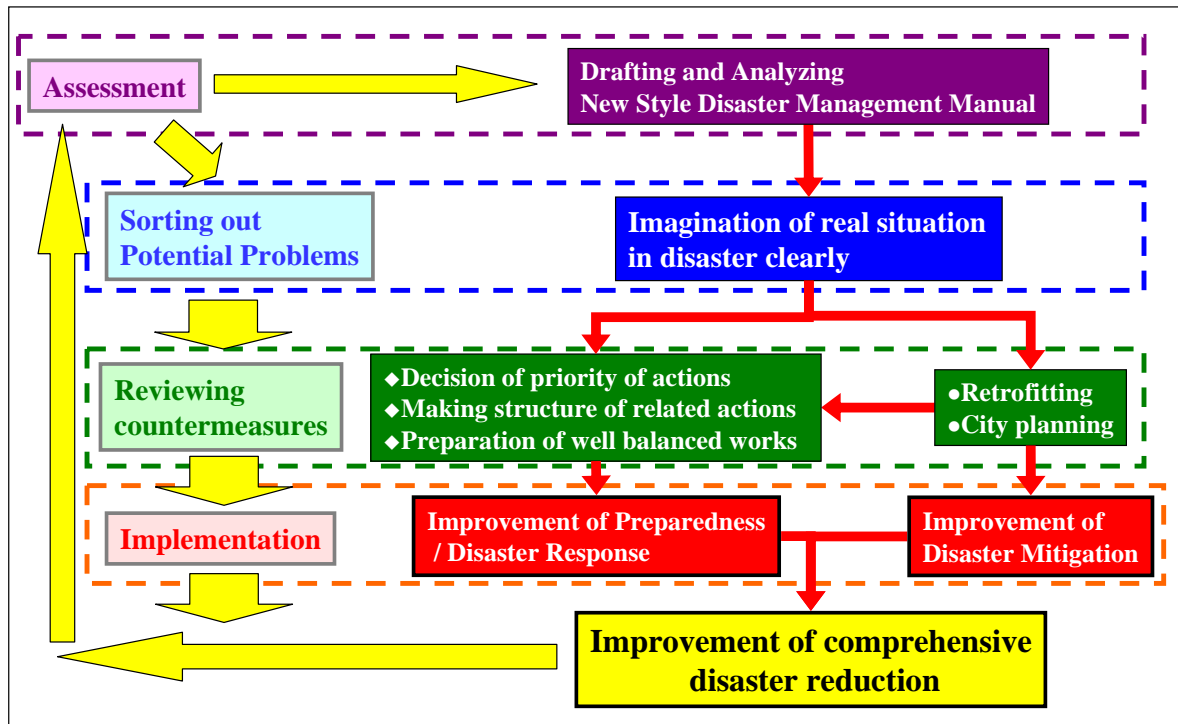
Assessment

Drafting and Analyzing
New Style Disaster Management Manual

Sorting out
Potential Problems

Imagination of real situation in disaster clearly

Reviewing countermeasures

◆Decision of priority of actions
◆Making structure of related actions
◆Preparation of well balanced works

●Retrofitting
●City planning

Implementation

Improvement of Preparedness / Disaster Response

Improvement of Disaster Mitigation

Improvement of comprehensive disaster reduction